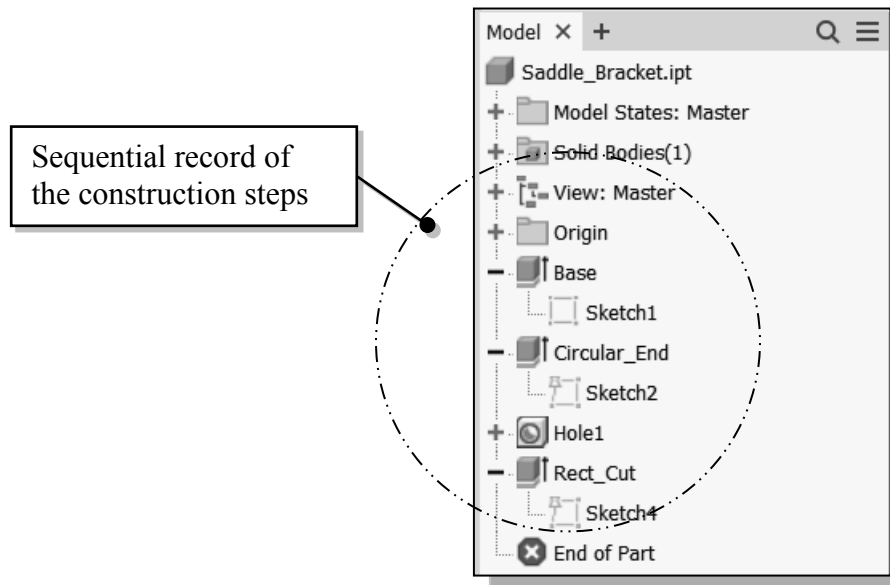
Sequential record of the construction steps

Model × +

Saddle_Bracket.ipt
Model States: Master
Solid Bodies(1)
View: Master
Origin
Base
Sketch1
Circular_End
Sketch2
Hole1
Rect_Cut
Sketch4
End of Part